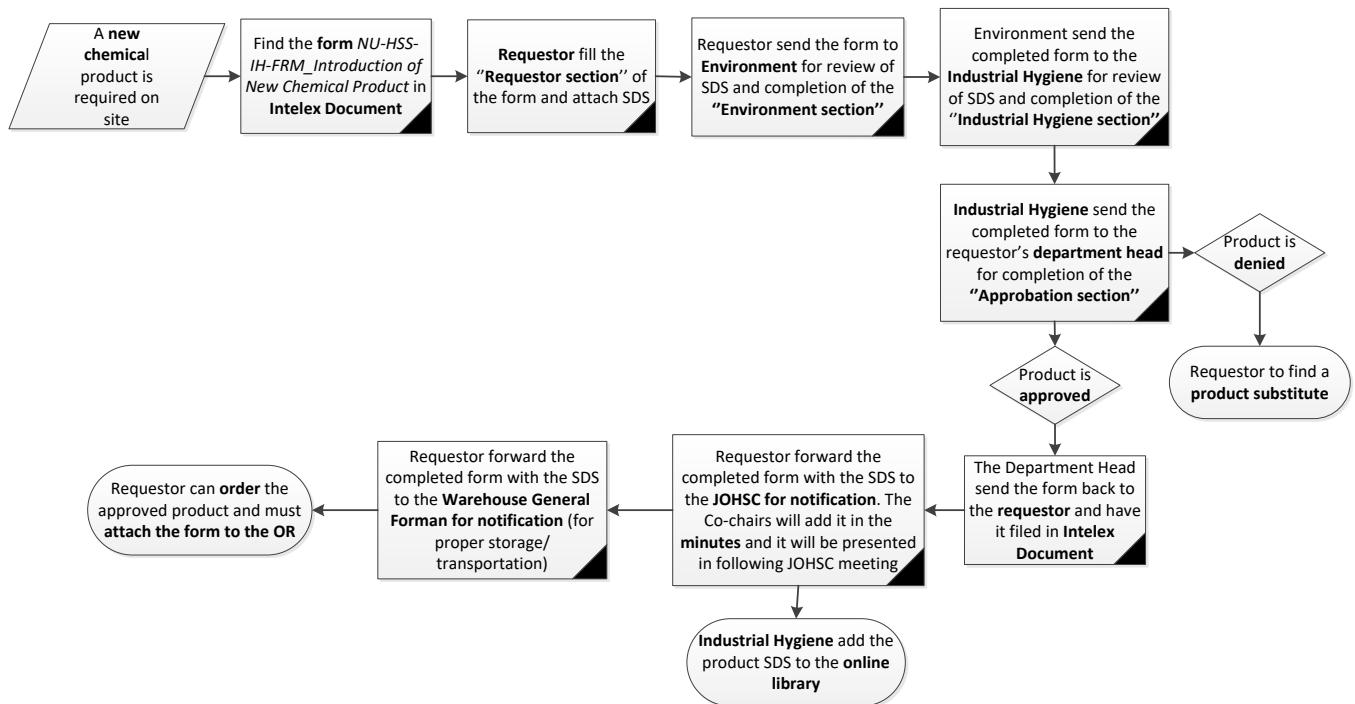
A new chemical product is required on site

Find the form NU-HSS-IH-FRM_Introduction of New Chemical Product in Intelex Document

Requestor fill the ''Requestor section'' of the form and attach SDS

Requestor send the form to Environment for review of SDS and completion of the ''Environment section''

Environment send the completed form to the Industrial Hygiene for review of SDS and completion of the ''Industrial Hygiene section''

Industrial Hygiene send the completed form to the requestor's department head for completion of the ''Approbation section''

Product is denied

Requestor to find a product substitute

Product is approved

The Department Head send the form back to the requestor and have it filed in Intelex Document

Requestor forward the completed form with the SDS to the JOHSC for notification. The Co-chairs will add it in the minutes and it will be presented in following JOHSC meeting

Industrial Hygiene add the product SDS to the online library

Requestor forward the completed form with the SDS to the Warehouse General Forman for notification (for proper storage/ transportation)

Requestor can order the approved product and must attach the form to the OR